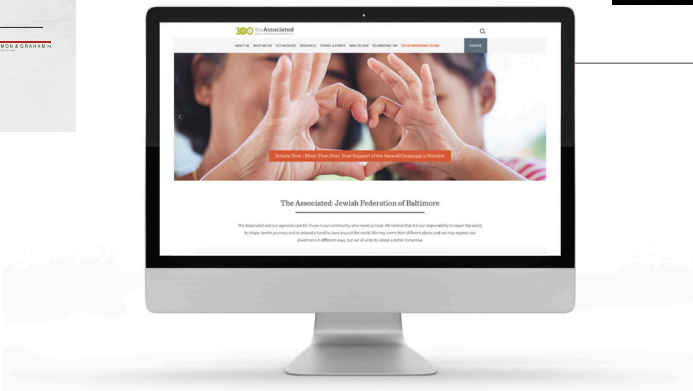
MON & GRAHAM PA

100 The Associated

ABOUT US WHAT WE DO GET INVOLVED RESOURCES STORIES & EVENTS WAYS TO GIVE CELEBRATING 100 COVID EMERGENCY FUND DONATE

Donate Now - More Than Ever, Your Support of the Annual Campaign is Needed.

The Associated: Jewish Federation of Baltimore

The Associated and our agencies care for those in our community who need us most. We believe that it is our responsibility to repair the world, to shape Jewish journeys and to extend a hand to Jews around the world. We may come from different places and we may express our Jewishness in different ways, but we all unite to create a better tomorrow.